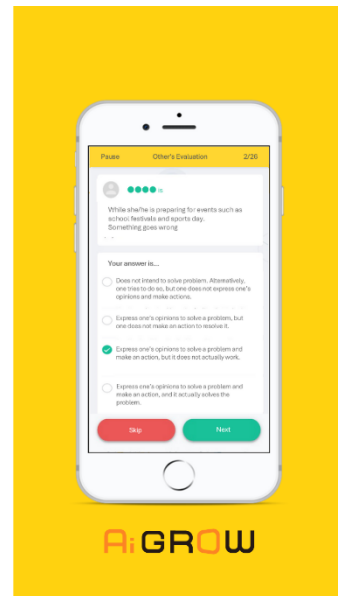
Pause

Other's Evaluation

2/26

●●●●● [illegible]

While she/he is preparing for events such as school festivals and sports day. Something goes wrong

Your answer is...

Does not intend to solve problem. Alternatively, one tries to do so, but one does not express one's opinions and make actions.

Express one's opinions to solve a problem, but one does not make an action to resolve it.

Express one's opinions to solve a problem and make an action, but it does not actually work.

Express one's opinions to solve a problem and make an action, and it actually solves the problem.

Skip

Next

Ai GROW